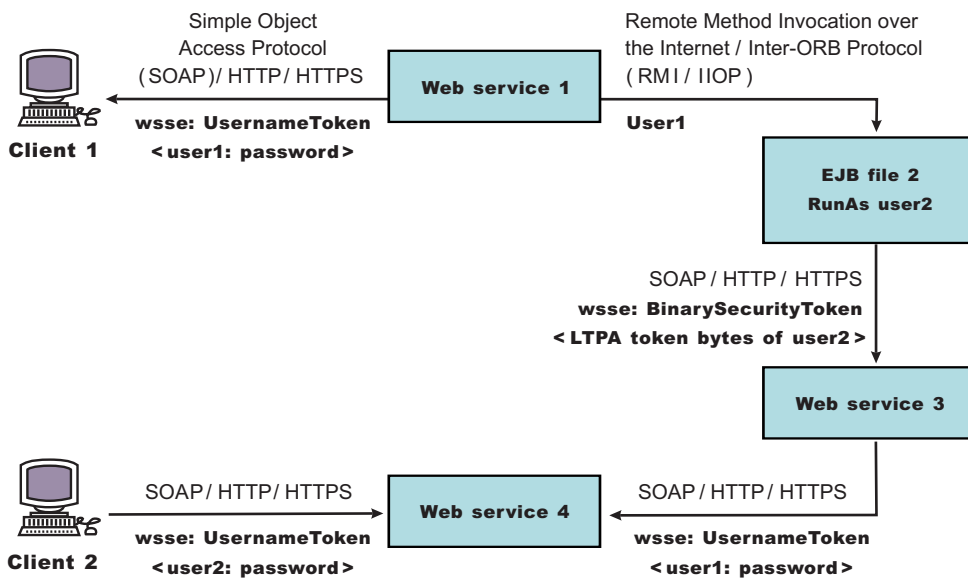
Simple Object Access Protocol (SOAP)/ HTTP/ HTTPS

wsse: UsernameToken
<user1: password>

Client 1

Web service 1

Remote Method Invocation over the Internet / Inter-ORB Protocol (RMI / IIOP)

User1

EJB file 2
RunAs user2

SOAP / HTTP / HTTPS
wsse: BinarySecurityToken
<LTPA token bytes of user2>

Web service 3

Client 2

SOAP/ HTTP/ HTTPS
wsse: UsernameToken
<user2: password>

Web service 4

SOAP / HTTP / HTTPS
wsse: UsernameToken
<user1: password>